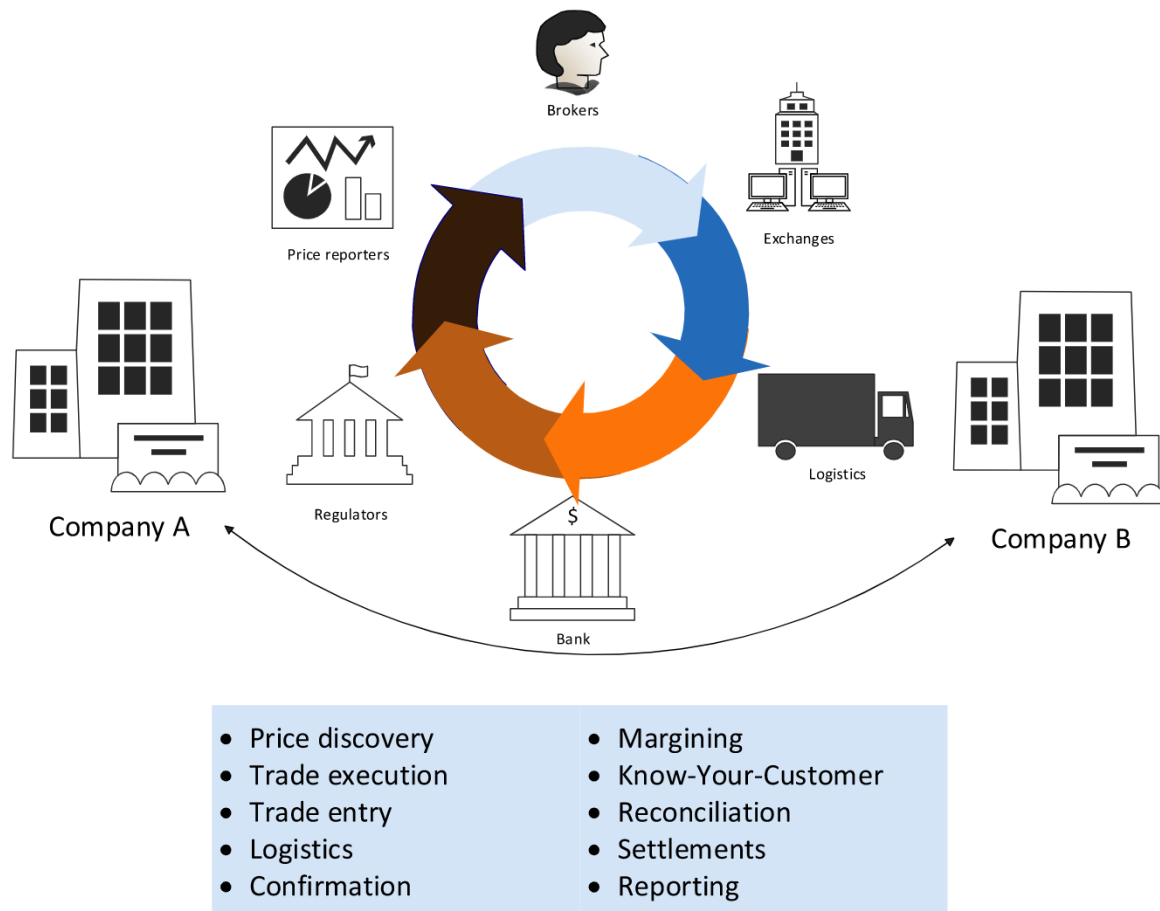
Brokers

Price reporters

Exchanges

Company A

Company B

Logistics

Regulators

$

Bank

- Price discovery
- Trade execution
- Trade entry
- Logistics
- Confirmation

- Margining
- Know-Your-Customer
- Reconciliation
- Settlements
- Reporting